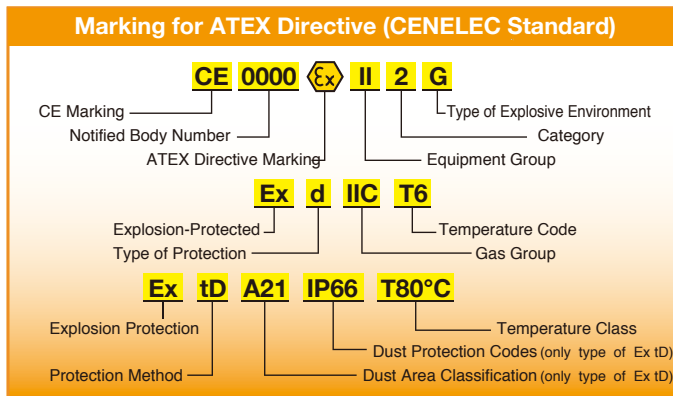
Marking for ATEX Directive (CENELEC Standard)

CE 0000 Ex II 2 G

CE Marking
Notified Body Number
ATEX Directive Marking
Type of Explosive Environment
Category
Equipment Group

Ex d IIC T6

Explosion-Protected
Type of Protection
Temperature Code
Gas Group

Ex tD A21 IP66 T80°C

Explosion Protection
Protection Method
Temperature Class
Dust Protection Codes (only type of Ex tD)
Dust Area Classification (only type of Ex tD)